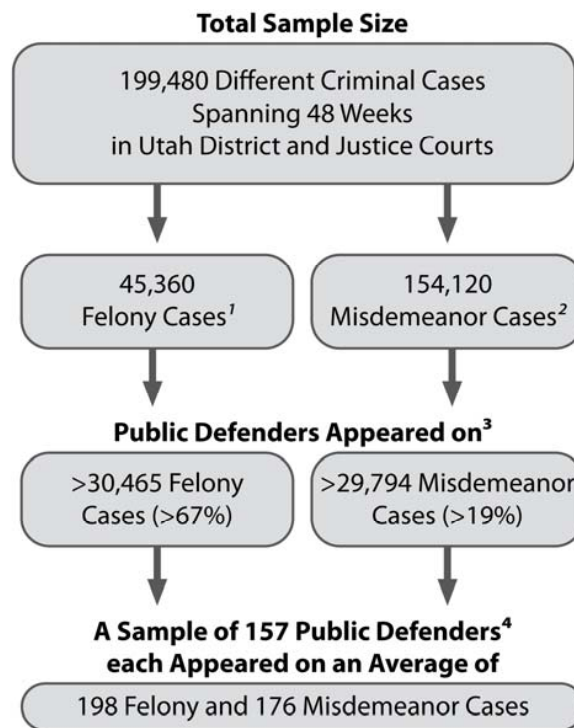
Total Sample Size

199,480 Different Criminal Cases Spanning 48 Weeks in Utah District and Justice Courts

45,360 Felony Cases$^{1}$

154,120 Misdemeanor Cases$^{2}$

Public Defenders Appeared on$^{3}$

>30,465 Felony Cases (>67%)

>29,794 Misdemeanor Cases (>19%)

A Sample of 157 Public Defenders$^{4}$ each Appeared on an Average of

198 Felony and 176 Misdemeanor Cases